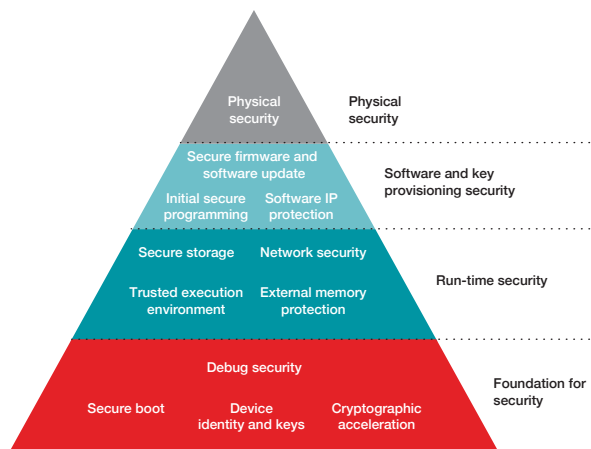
Physical security

Physical security

Secure firmware and software update

Initial secure programming

Software IP protection

Software and key provisioning security

Secure storage

Network security

Trusted execution environment

External memory protection

Run-time security

Debug security

Secure boot

Device identity and keys

Cryptographic acceleration

Foundation for security